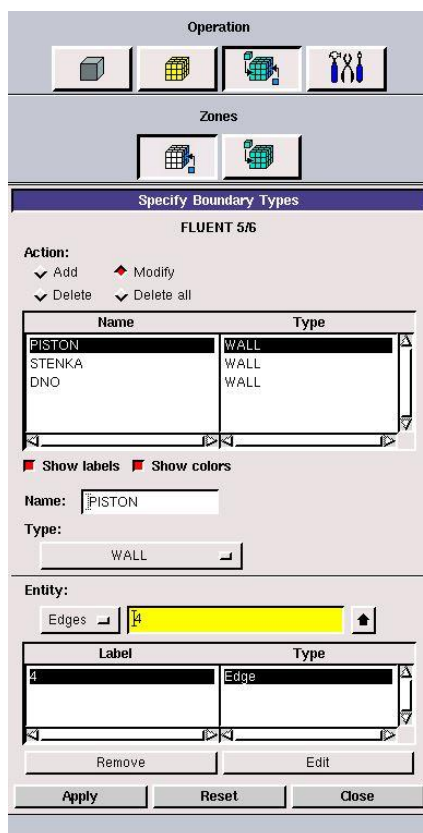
Operation

Zones

Specify Boundary Types

FLUENT 5/6

Action:
Add
Modify
Delete
Delete all

| Name | Type |
|---|---|
| PISTON | WALL |
| STENKA | WALL |
| DNO | WALL |

Show labels
Show colors

Name: PISTON

Type:
WALL

Entity:
Edges
4

| Label | Type |
|---|---|
| 4 | Edge |

Remove
Edit

Apply
Reset
Close